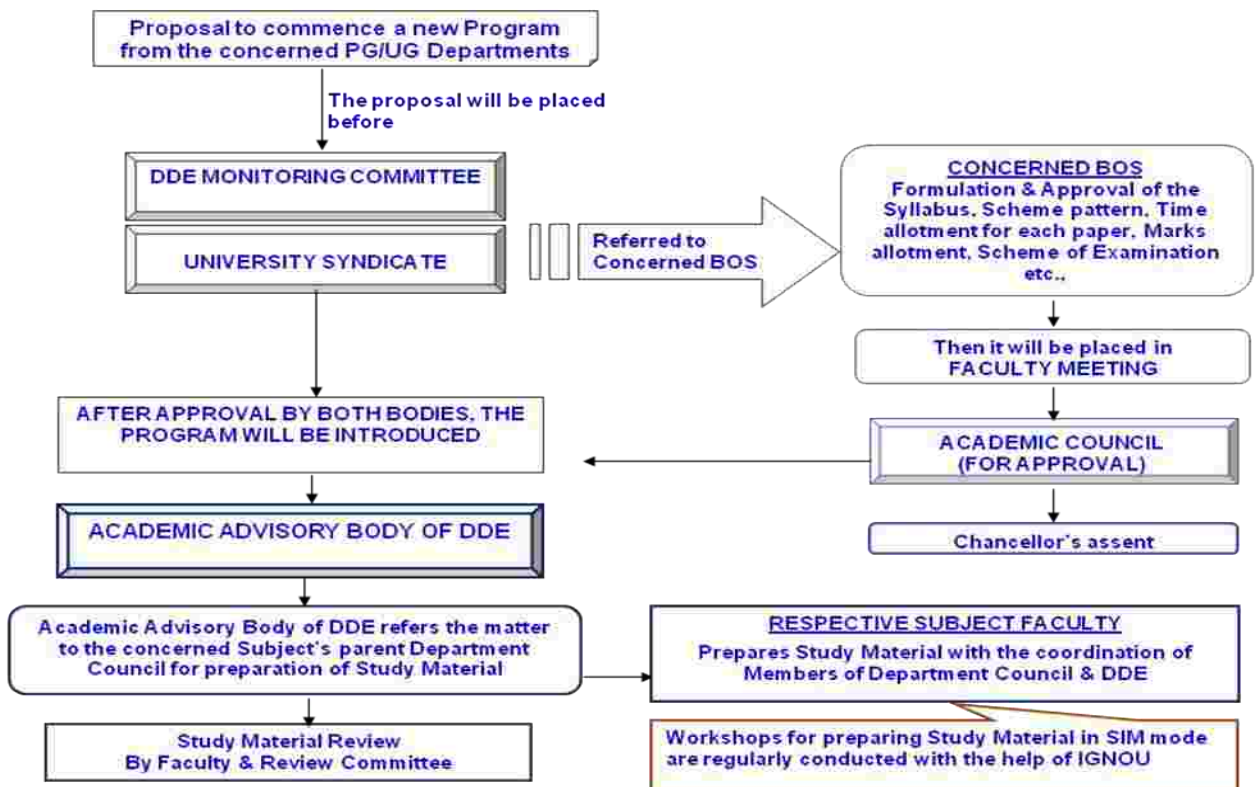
Proposal to commence a new Program from the concerned PG/UG Departments

The proposal will be placed before

DDE MONITORING COMMITTEE

UNIVERSITY SYNDICATE

Referred to Concerned BOS

CONCERNED BOS
Formulation & Approval of the Syllabus, Scheme pattern, Time allotment for each paper, Marks allotment, Scheme of Examination etc.,

Then it will be placed in FACULTY MEETING

AFTER APPROVAL BY BOTH BODIES, THE PROGRAM WILL BE INTRODUCED

ACADEMIC COUNCIL (FOR APPROVAL)

ACADEMIC ADVISORY BODY OF DDE

Chancellor's assent

Academic Advisory Body of DDE refers the matter to the concerned Subject's parent Department Council for preparation of Study Material

RESPECTIVE SUBJECT FACULTY
Prepares Study Material with the coordination of Members of Department Council & DDE

Study Material Review By Faculty & Review Committee

Workshops for preparing Study Material in SIM mode are regularly conducted with the help of IGNOU